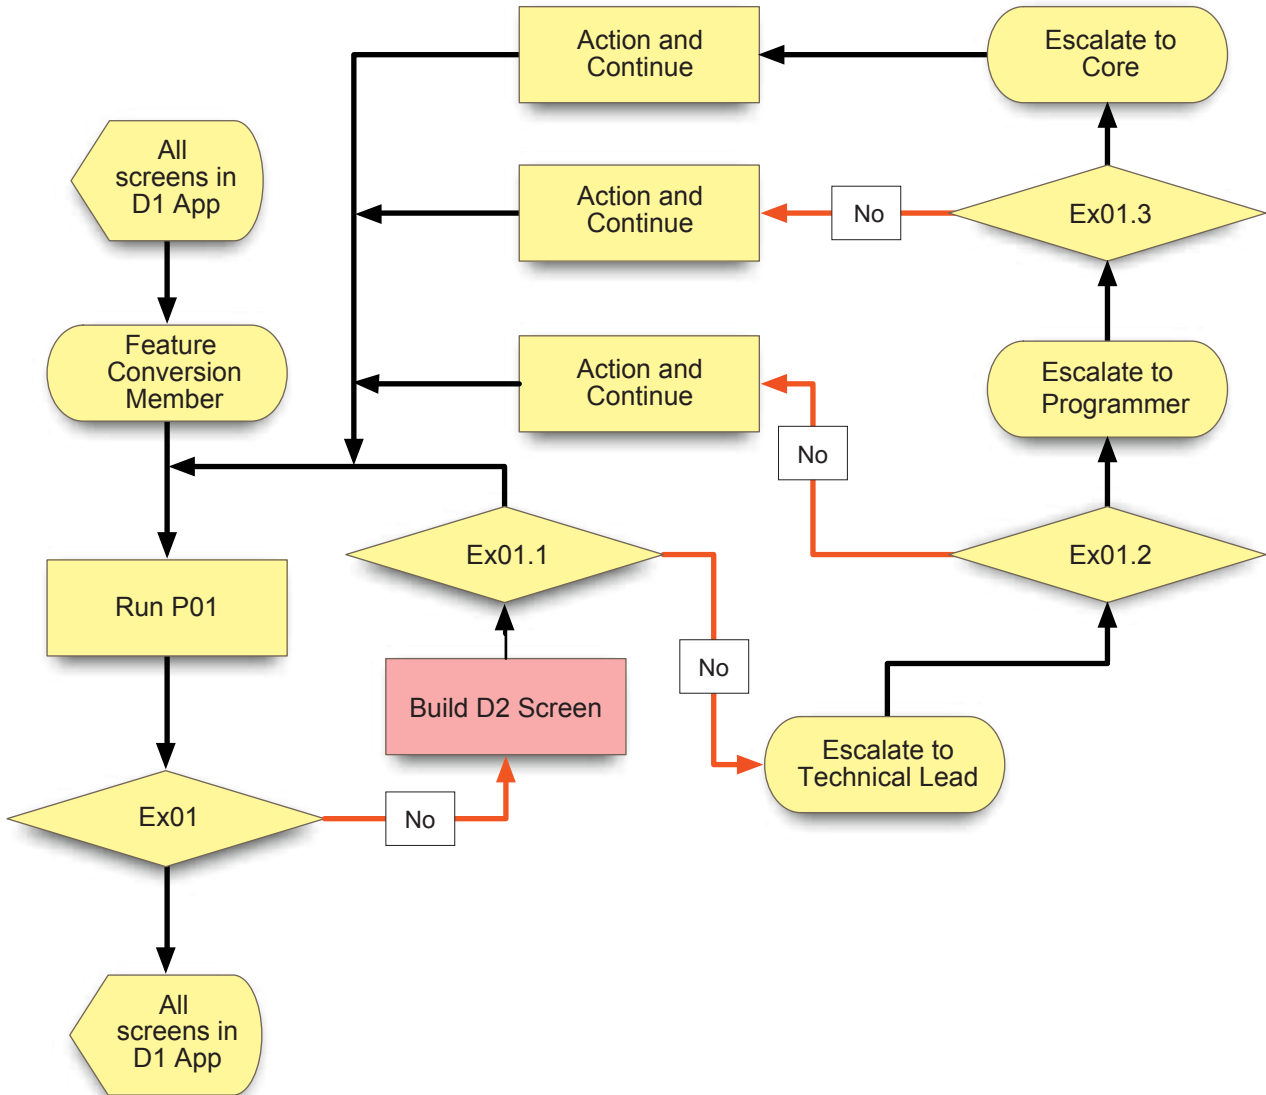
Action and Continue

Escalate to Core

All screens in D1 App

Action and Continue

No

Ex01.3

Feature Conversion Member

Action and Continue

Escalate to Programmer

No

Ex01.1

Ex01.2

Run P01

No

Build D2 Screen

Escalate to Technical Lead

Ex01

No

All screens in D1 App